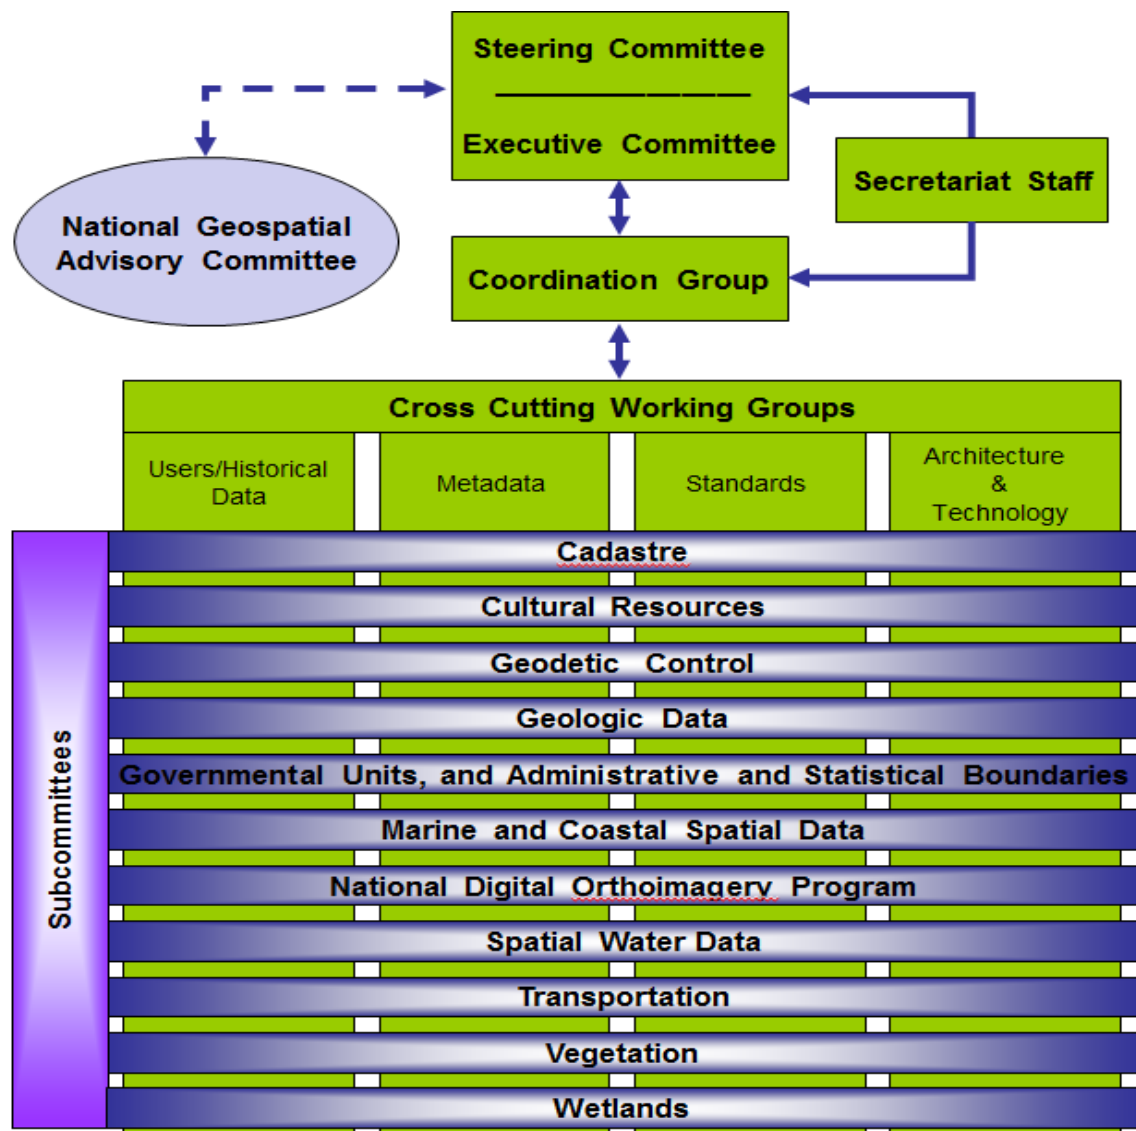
Steering Committee

Executive Committee

Secretariat Staff

National Geospatial Advisory Committee

Coordination Group

Cross Cutting Working Groups

Users/Historical Data

Metadata

Standards

Architecture & Technology

Subcommittees

Cadastre

Cultural Resources

Geodetic Control

Geologic Data

Governmental Units, and Administrative and Statistical Boundaries

Marine and Coastal Spatial Data

National Digital Orthoimagery Program

Spatial Water Data

Transportation

Vegetation

Wetlands